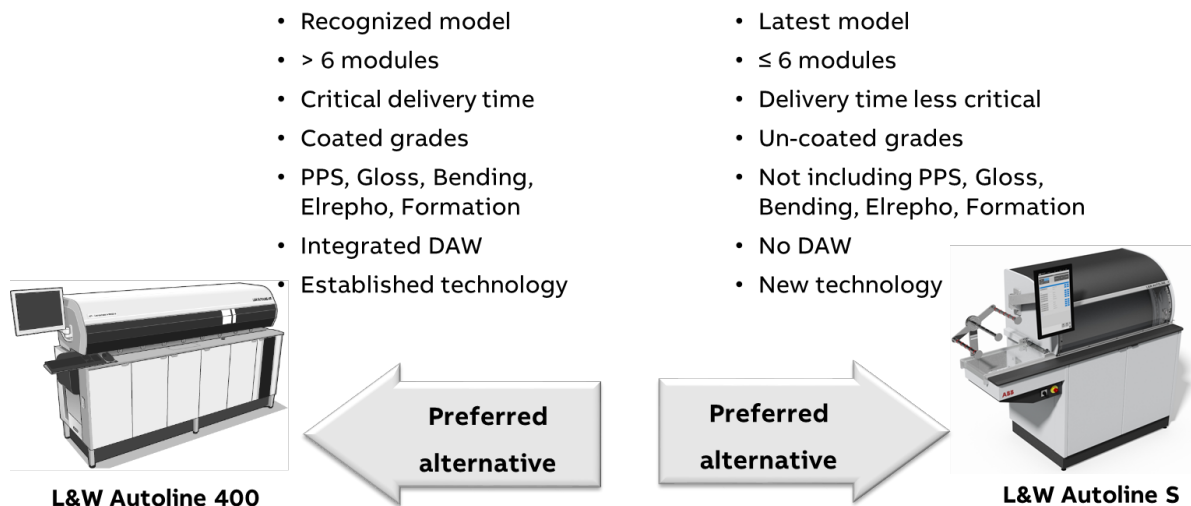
- Recognized model
- > 6 modules
- Critical delivery time
- Coated grades
- PPS, Gloss, Bending, Elrepho, Formation
- Integrated DAW
- Established technology

- Latest model
- ≤ 6 modules
- Delivery time less critical
- Un-coated grades
- Not including PPS, Gloss, Bending, Elrepho, Formation
- No DAW
- New technology

Preferred alternative

Preferred alternative

L&W Autoline 400

L&W Autoline S